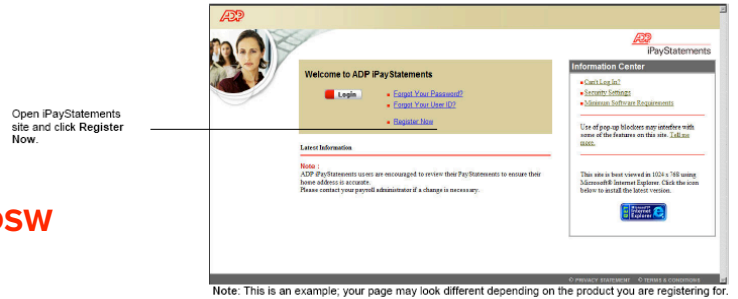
Open iPayStatements site and click Register Now.

osw

ADP

ADP
iPayStatements

Welcome to ADP iPayStatements

Login

Forgot Your Password?
Forgot Your User ID?

Register Now

Latest Information

Note :
ADP iPayStatements users are encouraged to review their PayStatements to ensure their home address is accurate.
Please contact your payroll administrator if a change is necessary.

Information Center

Can't Log In?
Security Settings
Minimum Software Requirements

Use of pop-up blockers may interfere with some of the features on this site. Tell me more.

This site is best viewed in 1024 x 768 using Microsoft® Internet Explorer. Click the icon below to install the latest version.

Microsoft Internet Explorer

© PRIVACY STATEMENT © TERMS & CONDITIONS

Note: This is an example; your page may look different depending on the product you are registering for.